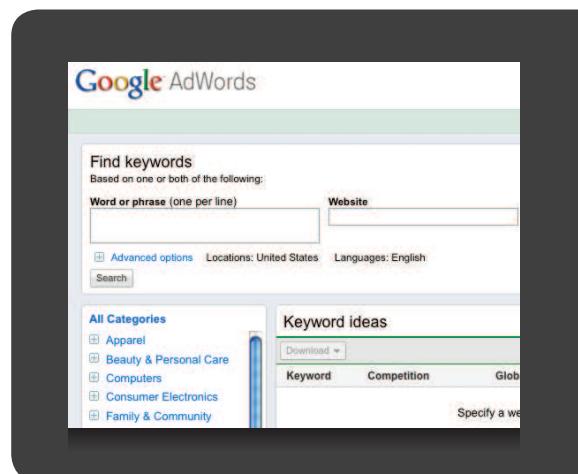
Google AdWords

Find keywords
Based on one or both of the following:

Word or phrase (one per line)

Website

Advanced options Locations: United States Languages: English

Search

All Categories
Apparel
Beauty & Personal Care
Computers
Consumer Electronics
Family & Community

Keyword ideas

Download

| Keyword | Competition | Glob |
|---|---|---|

Specify a we